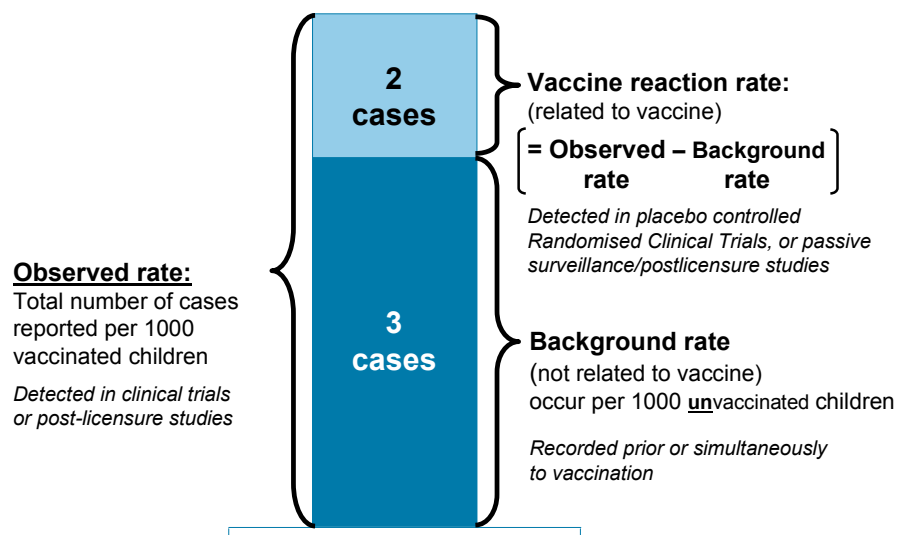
2 cases

3 cases

Vaccine reaction rate:
(related to vaccine)

= Observed rate – Background rate

Detected in placebo controlled Randomised Clinical Trials, or passive surveillance/postlicensure studies

Observed rate:
Total number of cases reported per 1000 vaccinated children

Detected in clinical trials or post-licensure studies

Background rate
(not related to vaccine)
occur per 1000 unvaccinated children

Recorded prior or simultaneously to vaccination